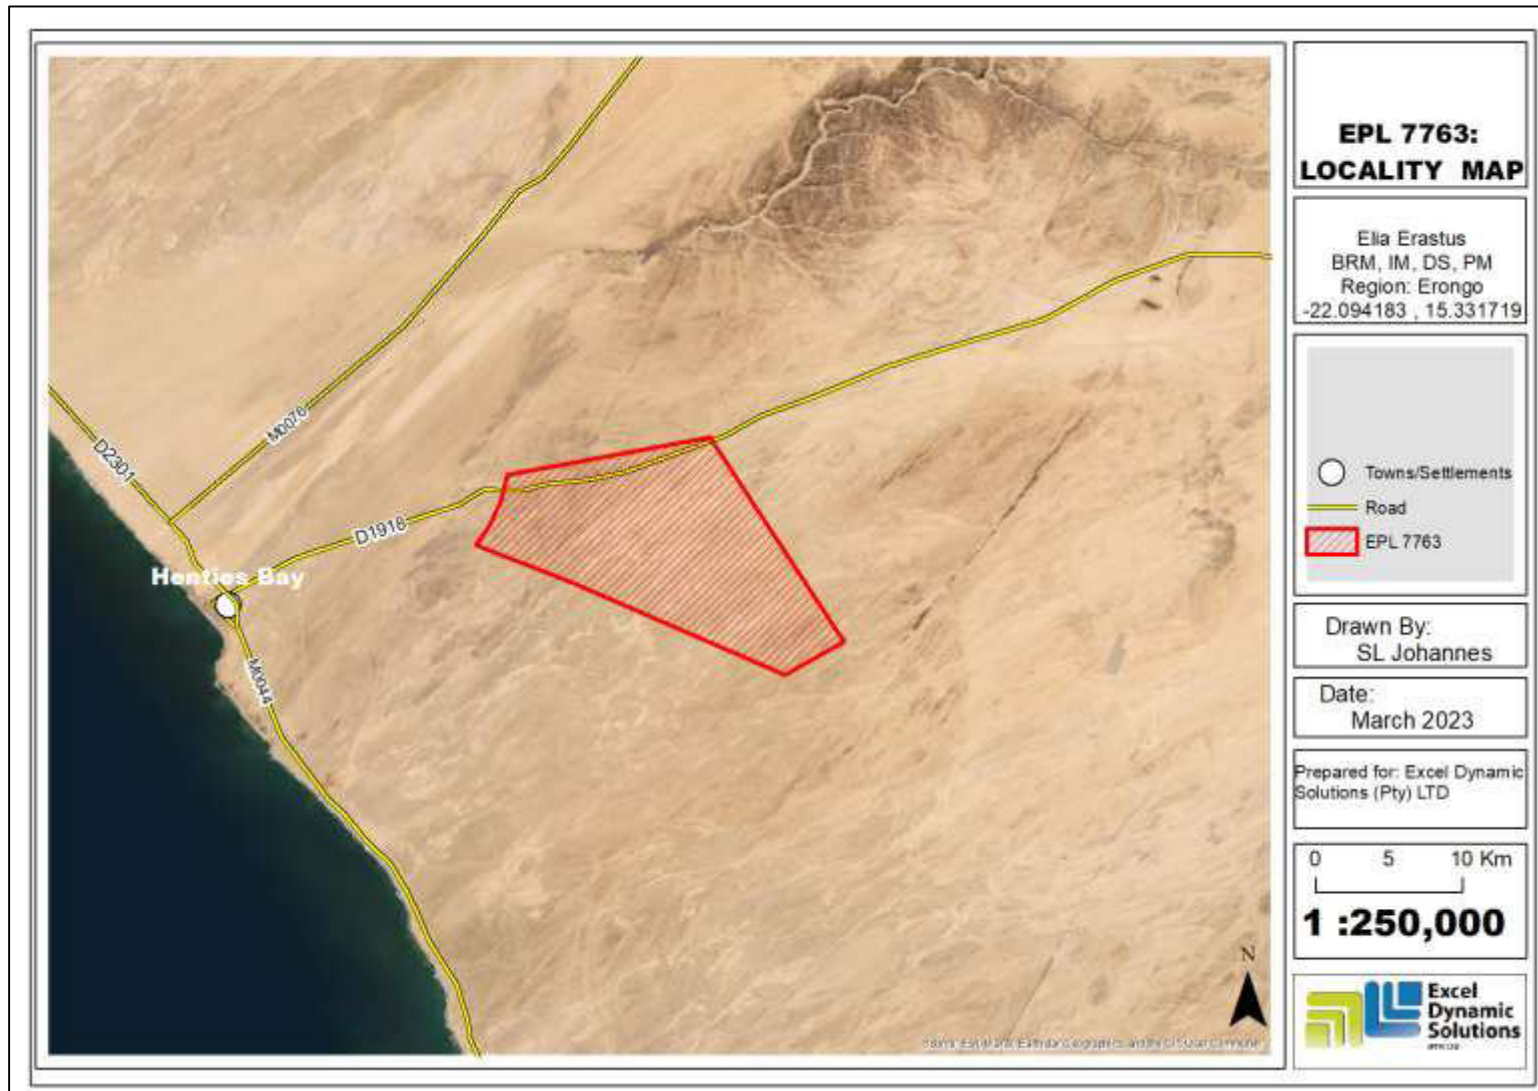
M0076

D2301

D1918

Henties Bay

M0044

N

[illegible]

EPL 7763:
LOCALITY MAP

Elia Erastus
BRM, IM, DS, PM
Region: Erongo
-22.094183 , 15.331719

Towns/Settlements
Road
EPL 7763

Drawn By:
SL Johannes

Date:
March 2023

Prepared for: Excel Dynamic Solutions (Pty) LTD

0 5 10 Km

1 :250,000

Excel Dynamic Solutions